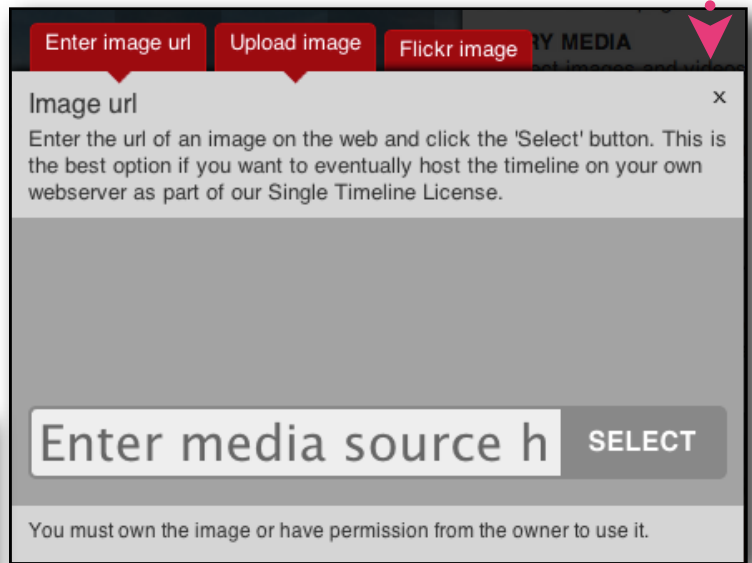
Enter image url

Upload image

Flickr image

RY MEDIA

Image url

×

Enter the url of an image on the web and click the 'Select' button. This is the best option if you want to eventually host the timeline on your own webserver as part of our Single Timeline License.

Enter media source h

SELECT

You must own the image or have permission from the owner to use it.